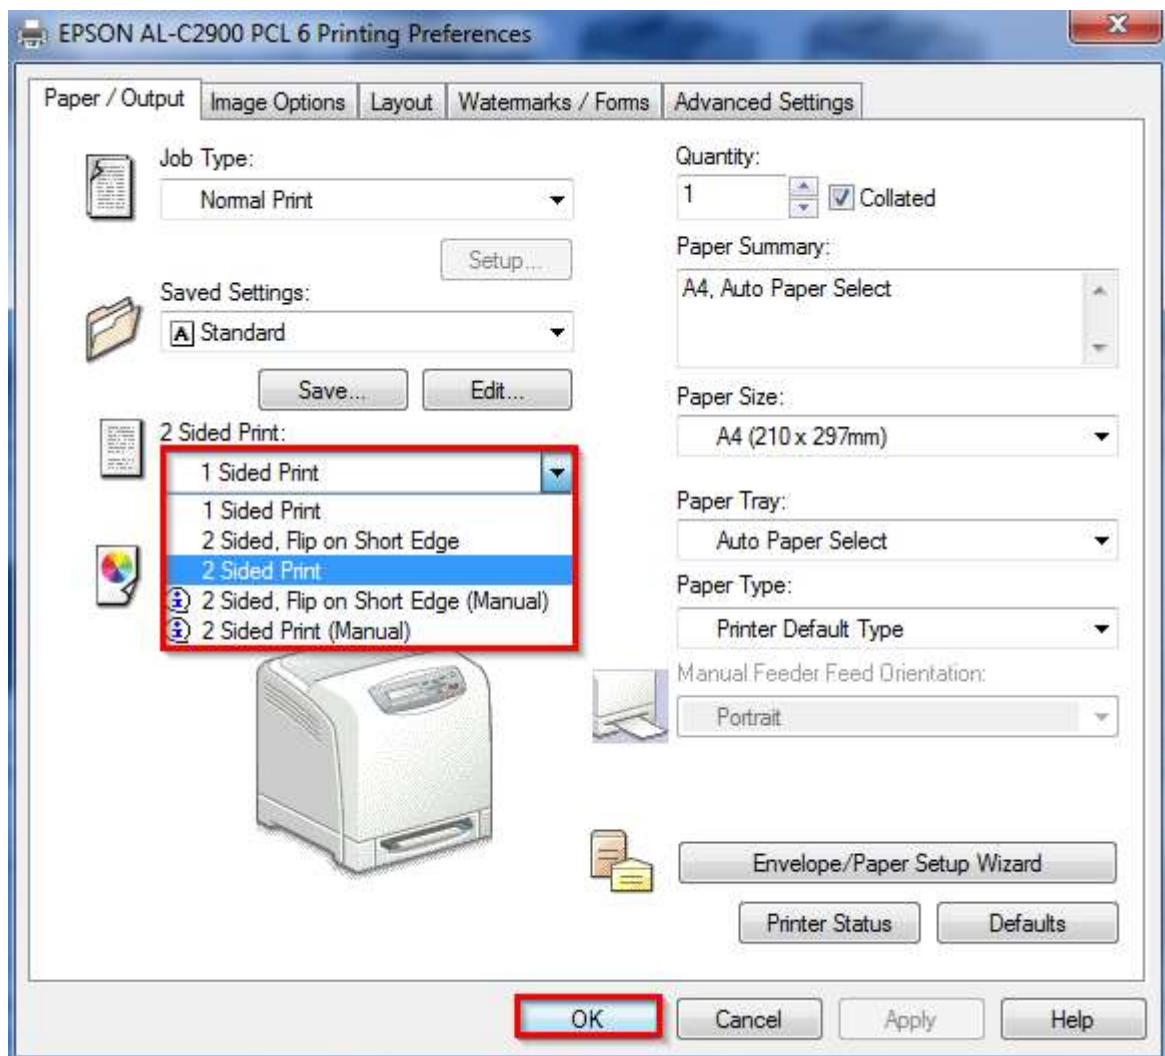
EPSON AL-C2900 PCL 6 Printing Preferences

Paper / Output | Image Options | Layout | Watermarks / Forms | Advanced Settings

Job Type:
Normal Print

Setup...

Saved Settings:
A Standard

Save... Edit...

2 Sided Print:
1 Sided Print
1 Sided Print
2 Sided, Flip on Short Edge
2 Sided Print
2 Sided, Flip on Short Edge (Manual)
2 Sided Print (Manual)

Quantity:
1
Collated

Paper Summary:
A4, Auto Paper Select

Paper Size:
A4 (210 x 297mm)

Paper Tray:
Auto Paper Select

Paper Type:
Printer Default Type

Manual Feeder Feed Orientation:
Portrait

Envelope/Paper Setup Wizard

Printer Status Defaults

OK Cancel Apply Help